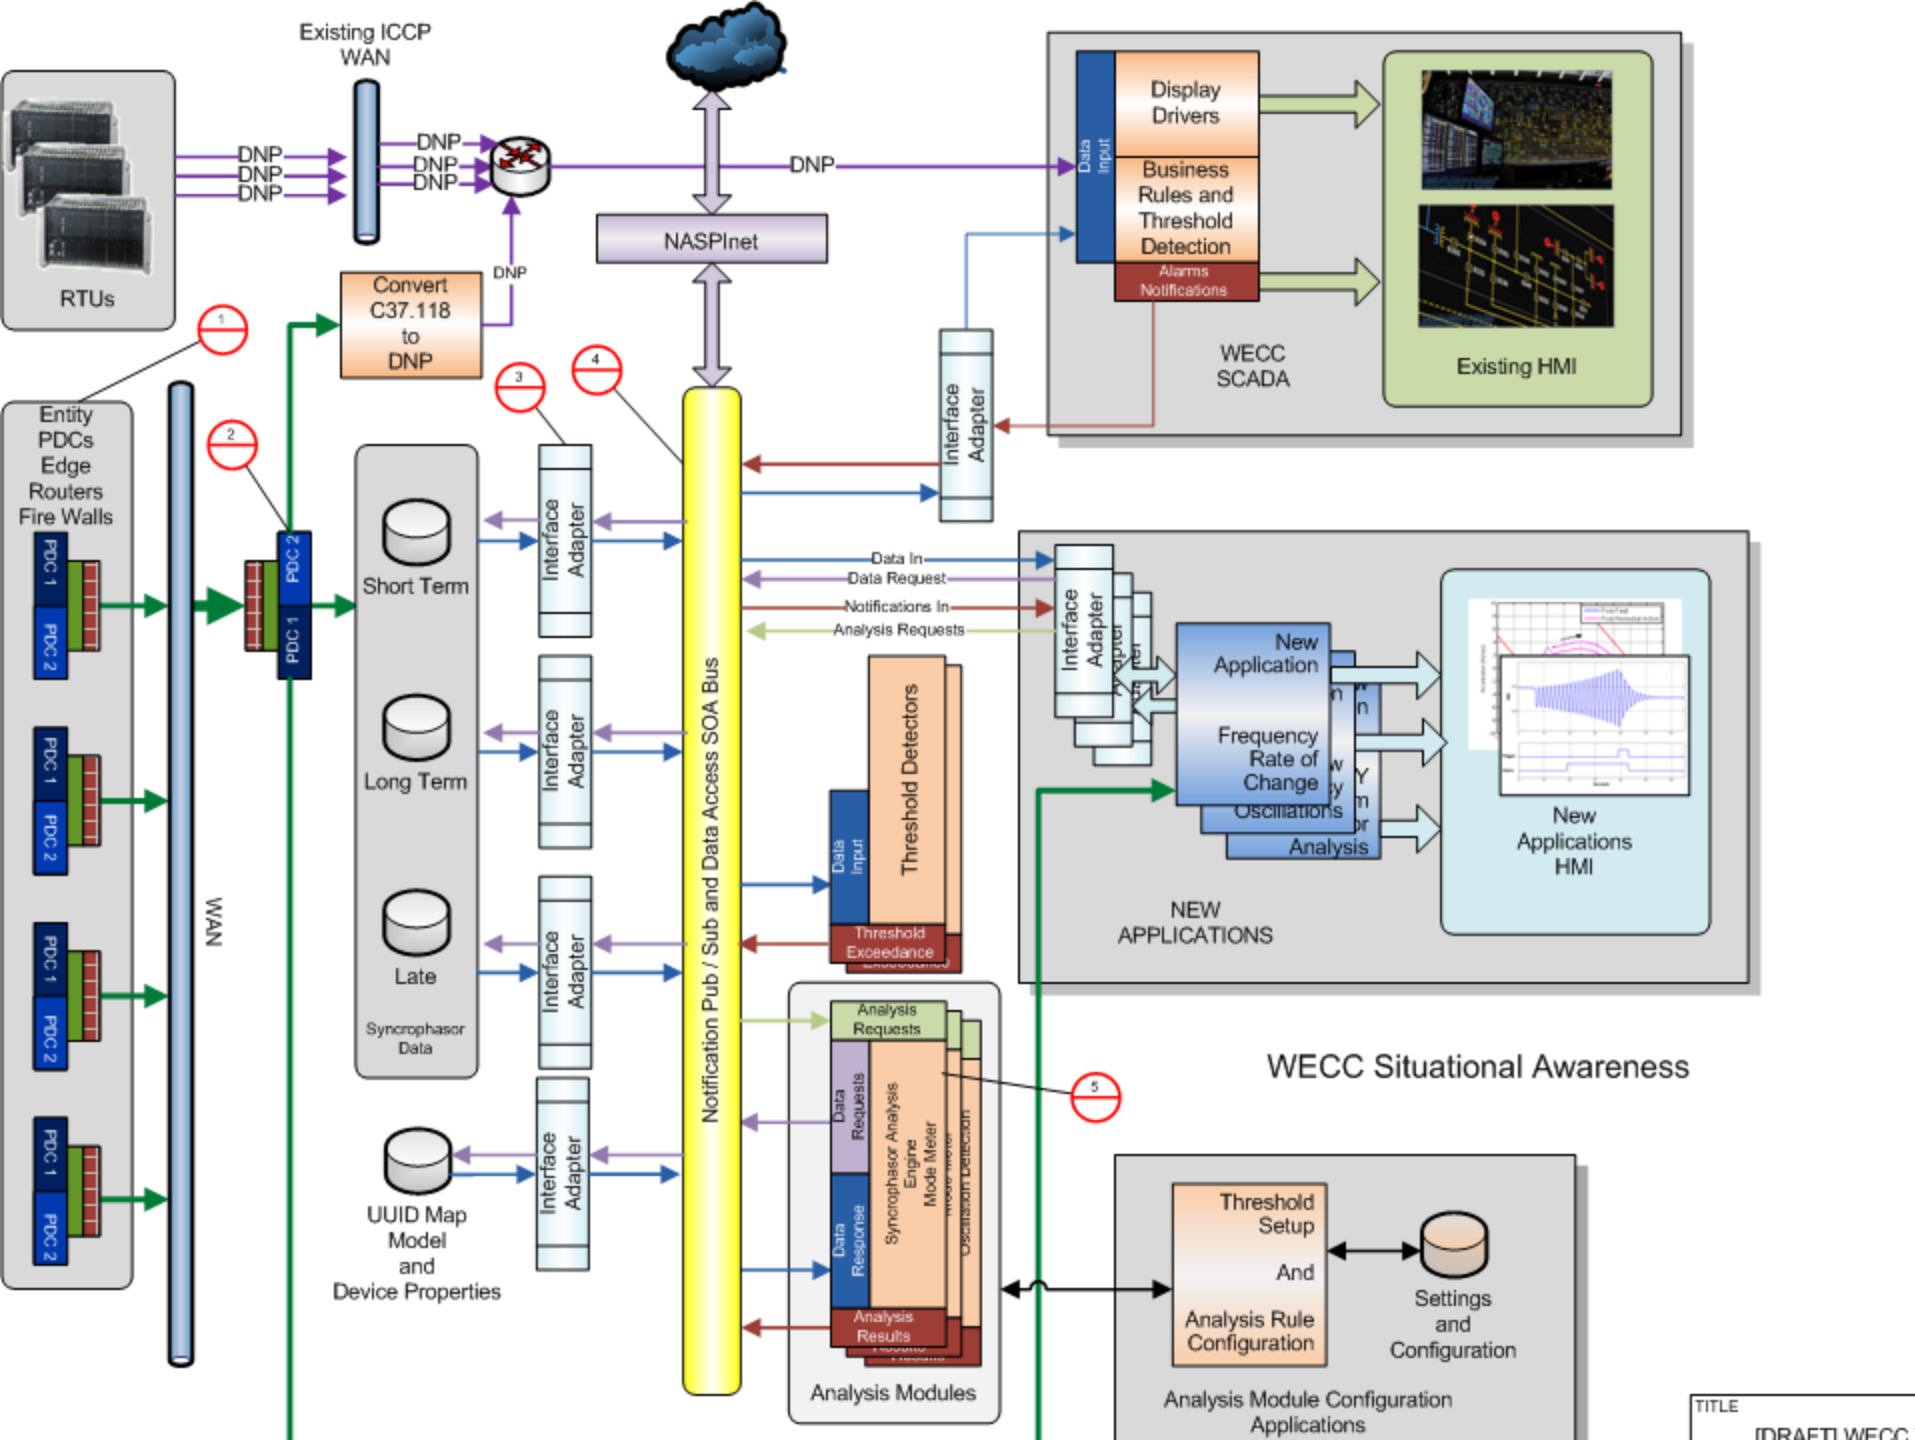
Existing ICCP WAN

RTUs

DNP
DNP
DNP

DNP
DNP
DNP

DNP

NASPInet

DNP

Convert C37.118 to DNP

Data Input

Display Drivers

Business Rules and Threshold Detection

Alarms Notifications

WECC SCADA

Existing HMI

Interface Adapter

1

2

3

4

Entity PDCs Edge Routers Fire Walls

PDC 1
PDC 2
PDC 1
PDC 2
PDC 1
PDC 2
PDC 1
PDC 2

PDC 2
PDC 1

WAN

Short Term

Long Term

Late

Syncrophasor Data

Interface Adapter

Interface Adapter

Interface Adapter

Interface Adapter

UUID Map Model and Device Properties

Notification Pub / Sub and Data Access SOA Bus

Data In
Data Request
Notifications In
Analysis Requests

Interface Adapter

New Application

Frequency Rate of Change

Oscillations

Analysis

New Applications HMI

NEW APPLICATIONS

Data Input

Threshold Detectors

Threshold Exceedance

Analysis Requests

Data Requests

Syncrophasor Analysis Engine Mode Meter

Oscillation Detection

Data Response

Analysis Results

Analysis Modules

5

WECC Situational Awareness

Threshold Setup And Analysis Rule Configuration

Settings and Configuration

Analysis Module Configuration Applications

TITLE
[DRAFT] WECC